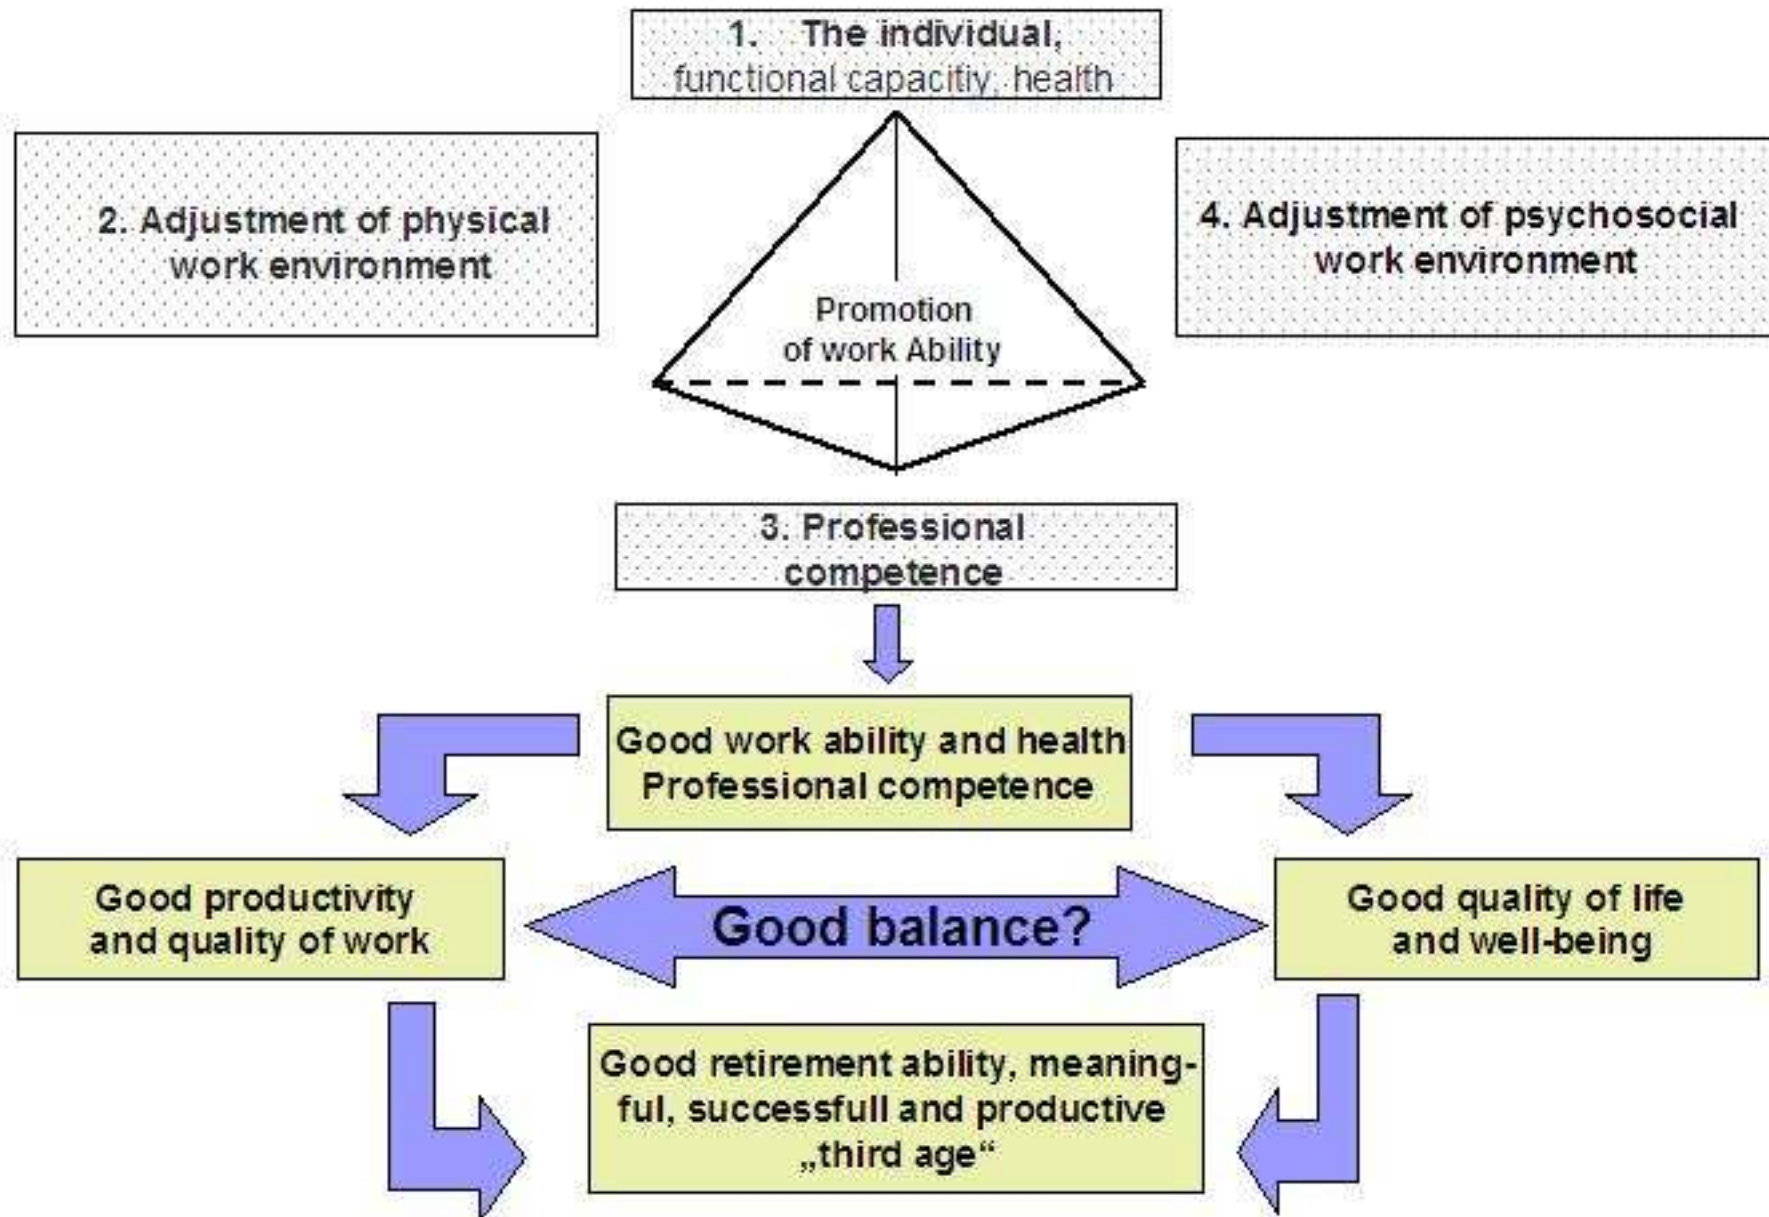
1. The individual,
functional capacitiy, health

2. Adjustment of physical work environment

4. Adjustment of psychosocial work environment

Promotion of work Ability

3. Professional competence

Good work ability and health
Professional competence

Good productivity and quality of work

Good balance?

Good quality of life and well-being

Good retirement ability, meaningful, successfull and productive „third age“